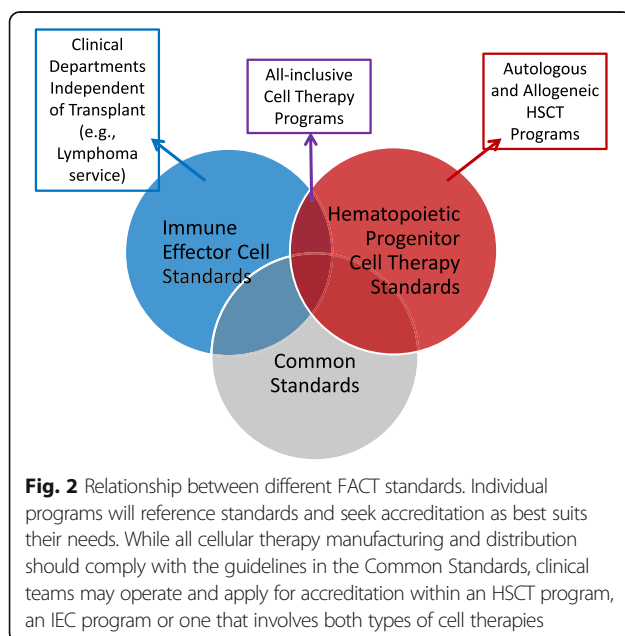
Clinical Departments Independent of Transplant (e.g., Lymphoma service)

All-inclusive Cell Therapy Programs

Autologous and Allogeneic HSCT Programs

Immune Effector Cell Standards

Hematopoietic Progenitor Cell Therapy Standards

Common Standards

**Fig. 2** Relationship between different FACT standards. Individual programs will reference standards and seek accreditation as best suits their needs. While all cellular therapy manufacturing and distribution should comply with the guidelines in the Common Standards, clinical teams may operate and apply for accreditation within an HSCT program, an IEC program or one that involves both types of cell therapies